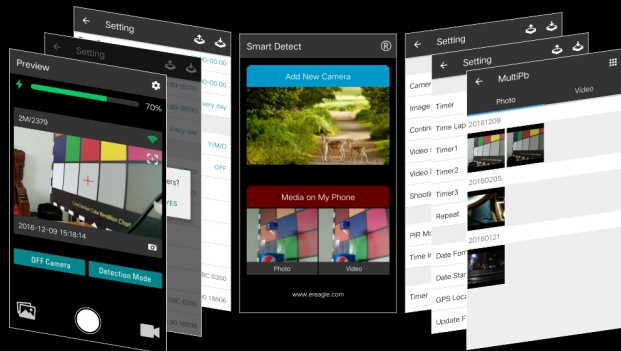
Setting

Setting

Preview

70%

2M/2379

2018-12-09 15:18:14

OFF Camera

Detection Mode

00:00

00:00

00:00

ery day

Every Day

Y/M/D

OFF

ers?

YES

BC 6350

C 18806

SBC 2230

BC 18806

Smart Detect

Add New Camera

Media on My Phone

Photo

Video

www.ereagle.com

Setting

Setting

MultiPb

Photo

Video

Camer

Image

Contin

Video

Video l

Shootin

PIR Mo

Time l

Timer

Timer

Time Lap

Timer1

Timer2

Timer3

Repeat

Date Form

Date Star

GPS Loca

Update F

20181209

20160205

20160121